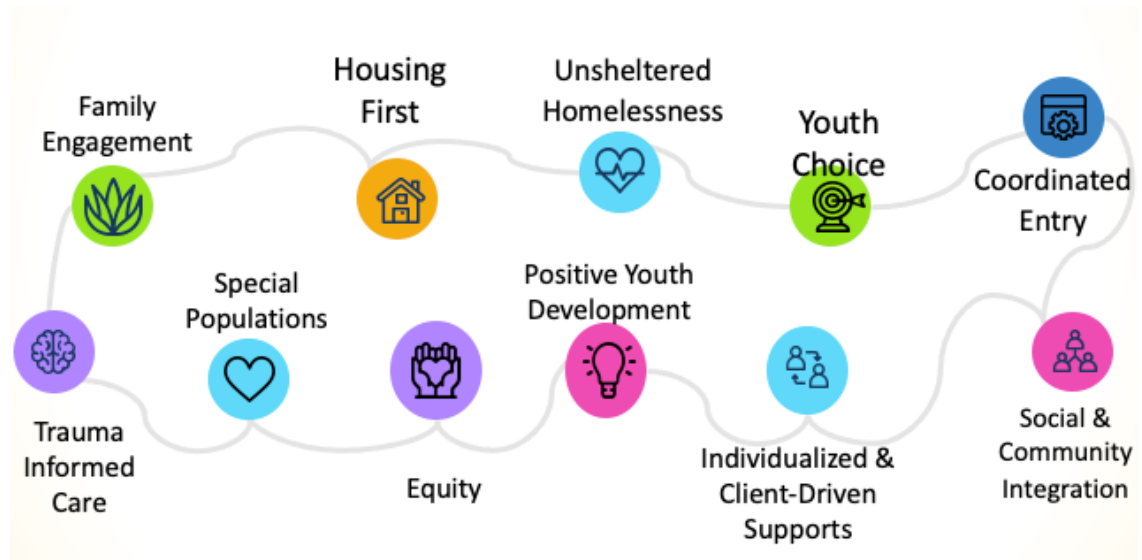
Family Engagement

Housing First

Unsheltered Homelessness

Youth Choice

Coordinated Entry

Special Populations

Positive Youth Development

Trauma Informed Care

Equity

Individualized & Client-Driven Supports

Social & Community Integration